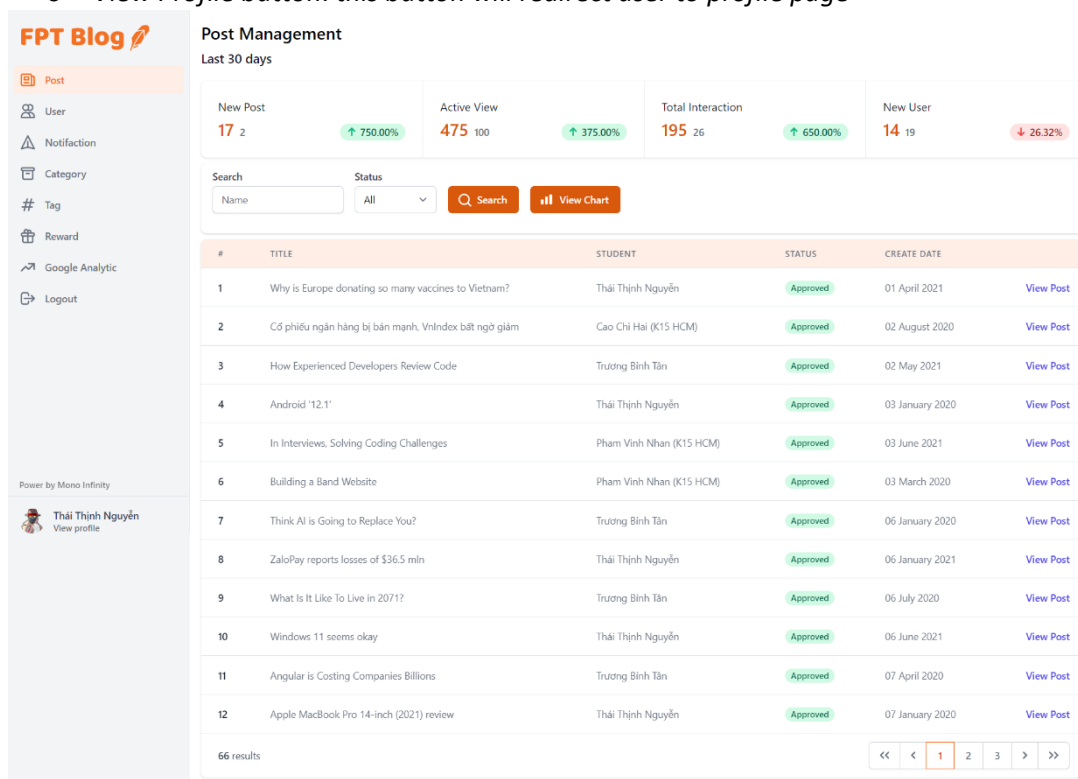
o View Profile button: this button will redirect user to profile page

FPT Blog

Post
User
Notifaction
Category
Tag
Reward
Google Analytic
Logout

Power by Mono Infinity

Thái Thịnh Nguyễn
View profile

Post Management
Last 30 days

New Post
17 2 ↑ 750.00%

Active View
475 100 ↑ 375.00%

Total Interaction
195 26 ↑ 650.00%

New User
14 19 ↓ 26.32%

Search
Name

Status
All

Search
View Chart

| # | TITLE | STUDENT | STATUS | CREATE DATE | |
|---|---|---|---|---|---|
| 1 | Why is Europe donating so many vaccines to Vietnam? | Thái Thịnh Nguyễn | Approved | 01 April 2021 | View Post |
| 2 | Cổ phiếu ngân hàng bị bán mạnh, VnIndex bất ngờ giảm | Cao Chi Hai (K15 HCM) | Approved | 02 August 2020 | View Post |
| 3 | How Experienced Developers Review Code | Trương Bình Tân | Approved | 02 May 2021 | View Post |
| 4 | Android '12.1' | Thái Thịnh Nguyễn | Approved | 03 January 2020 | View Post |
| 5 | In Interviews, Solving Coding Challenges | Pham Vinh Nhan (K15 HCM) | Approved | 03 June 2021 | View Post |
| 6 | Building a Band Website | Pham Vinh Nhan (K15 HCM) | Approved | 03 March 2020 | View Post |
| 7 | Think AI is Going to Replace You? | Trương Bình Tân | Approved | 06 January 2020 | View Post |
| 8 | ZaloPay reports losses of $36.5 mln | Thái Thịnh Nguyễn | Approved | 06 January 2021 | View Post |
| 9 | What Is It Like To Live in 2071? | Trương Bình Tân | Approved | 06 July 2020 | View Post |
| 10 | Windows 11 seems okay | Thái Thịnh Nguyễn | Approved | 06 June 2021 | View Post |
| 11 | Angular is Costing Companies Billions | Trương Bình Tân | Approved | 07 April 2020 | View Post |
| 12 | Apple MacBook Pro 14-inch (2021) review | Thái Thịnh Nguyễn | Approved | 07 January 2020 | View Post |

66 results

« ‹ 1 2 3 › »